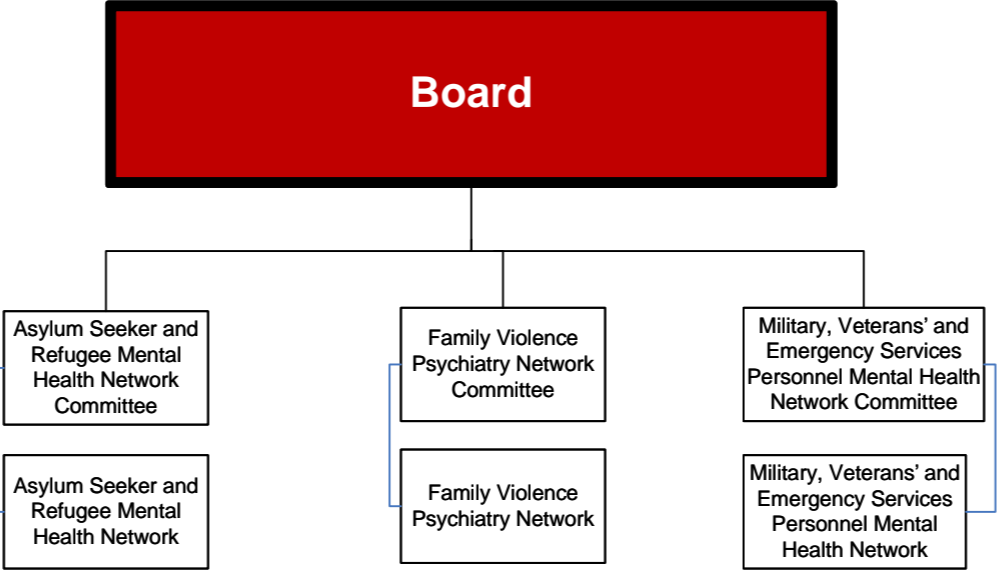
Board

Asylum Seeker and Refugee Mental Health Network Committee

Asylum Seeker and Refugee Mental Health Network

Family Violence Psychiatry Network Committee

Family Violence Psychiatry Network

Military, Veterans' and Emergency Services Personnel Mental Health Network Committee

Military, Veterans' and Emergency Services Personnel Mental Health Network